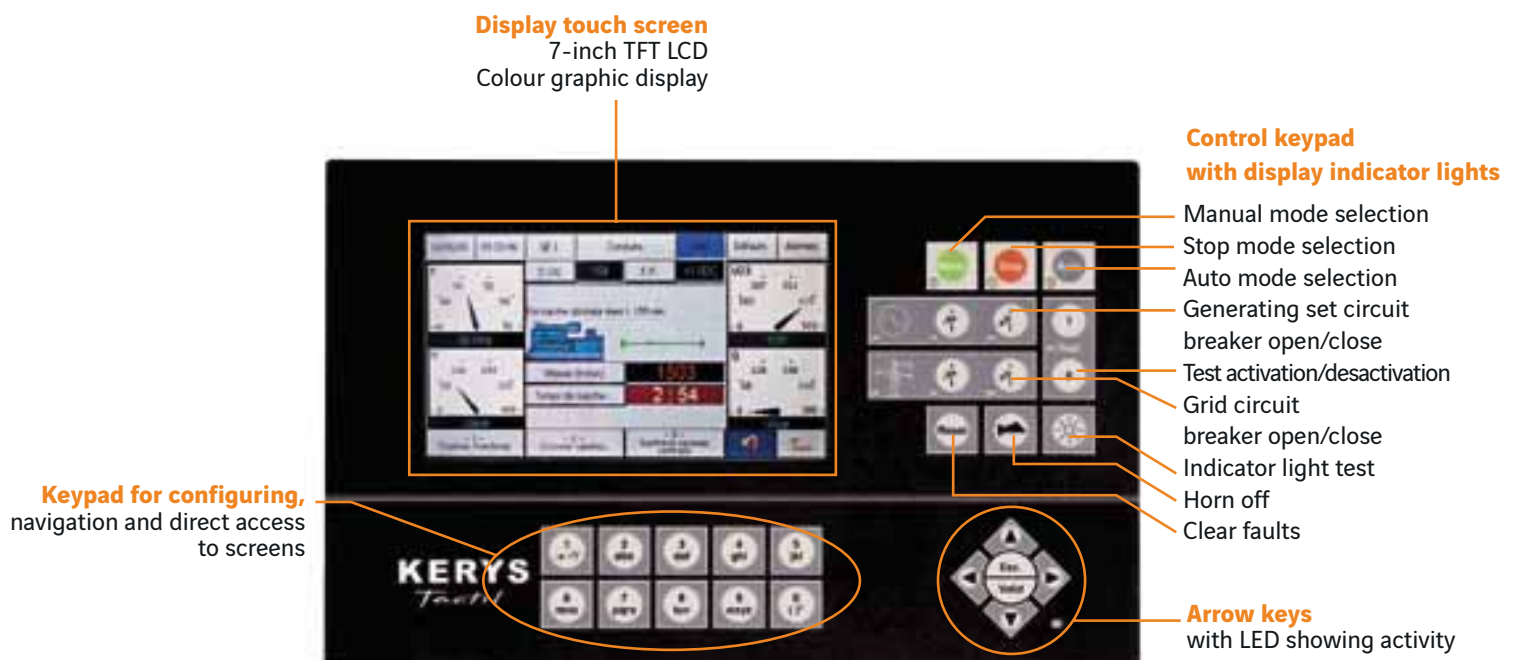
Display touch screen
7-inch TFT LCD
Colour graphic display

Control keypad
with display indicator lights

Manual mode selection
Stop mode selection
Auto mode selection
Generating set circuit breaker open/close
Test activation/desactivation
Grid circuit breaker open/close
Indicator light test
Horn off
Clear faults

Keypad for configuring, navigation and direct access to screens

KERYS
Tactil

Esc.
Valid

Arrow keys
with LED showing activity